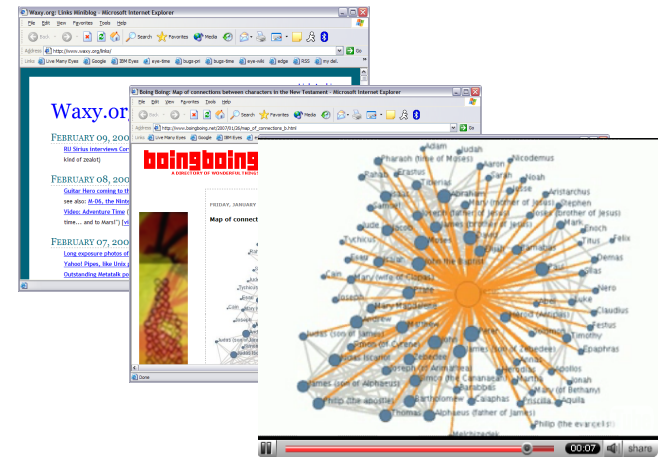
Waxy.org: Links Miniblog - Microsoft Internet Explorer

File Edit View Favorites Tools Help

Back Search Favorites Media

Address http://www.waxy.org/links/ Go

Links Live Many Eyes Google IBM Eyes eye-time bugs-on bugs-time eye-wiki edge RSS my del.

Waxy.org

FEBRUARY 09, 200

BU Sirius Interviews Con

kind of zealot)

FEBRUARY 08, 200

Guitar Hero coming to th

see also: M-06, the Ninte

Video: Adventure Time (

time... and to Mars!" [v

FEBRUARY 07, 200

Long exposure photos of

Yahoo! Pipes, like Unix p

Outstanding Metatalk pe

Boing Boing: Map of connections between characters in the New Testament - Microsoft Internet Explorer

File Edit View Favorites Tools Help

Back Search Favorites Media

Address http://www.boingboing.net/2007/01/26/map_of_connections_b.html Go

Links Live Many Eyes Google IBM Eyes eye-time bugs-on bugs-time eye-wiki edge RSS my del.

boingboing

A DIRECTORY OF WONDERFUL THINGS

FRIDAY, JANUARY

Map of connect

Done

Adam Judah Pharaoh (time of Moses) Nicodemus Rahab Erastus Aaron Sarah Noah Tiberius Abraham Jesse Aristarchus Samuel Mary (mother of Jesus) Stephen Joseph (father of Jesus) Joses (brother of Jesus) Jude Jacob Mark Enoch Tychicus Herod John the Baptist Titus Felix Cain Barnabas Demas Mary (wife of Clopas) Silas Joseph Luke Pilate Nero Abel Claudius Judas (son of James) Festus Simon of Cyrene Timothy Peter Epaphras Judas Iscariot Zebedee James (son of Zebedee) Joseph of Arimathea Simon the Cananaean Apollos James (son of Alphaeus) Barabbas Martha Mary of Bethany Philip the apostle Bartholomew Caiaphas Priscilla Aquila Thomas Alphaeus (father of James) Philip (the evangelist) Melchizedek

00:07 share